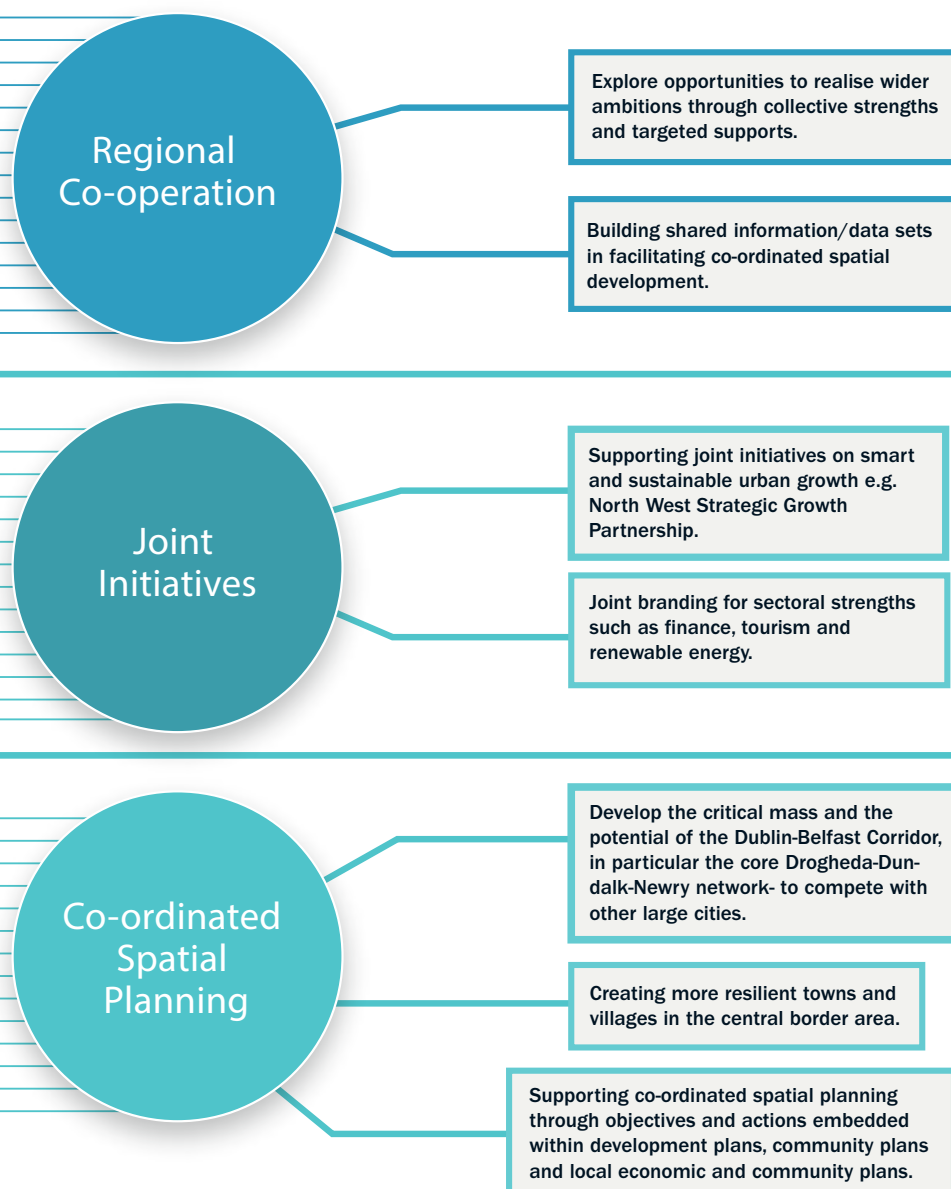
Regional Co-operation

Explore opportunities to realise wider ambitions through collective strengths and targeted supports.

Building shared information/data sets in facilitating co-ordinated spatial development.

Joint Initiatives

Supporting joint initiatives on smart and sustainable urban growth e.g. North West Strategic Growth Partnership.

Joint branding for sectoral strengths such as finance, tourism and renewable energy.

Co-ordinated Spatial Planning

Develop the critical mass and the potential of the Dublin-Belfast Corridor, in particular the core Drogheda-Dundalk-Newry network- to compete with other large cities.

Creating more resilient towns and villages in the central border area.

Supporting co-ordinated spatial planning through objectives and actions embedded within development plans, community plans and local economic and community plans.